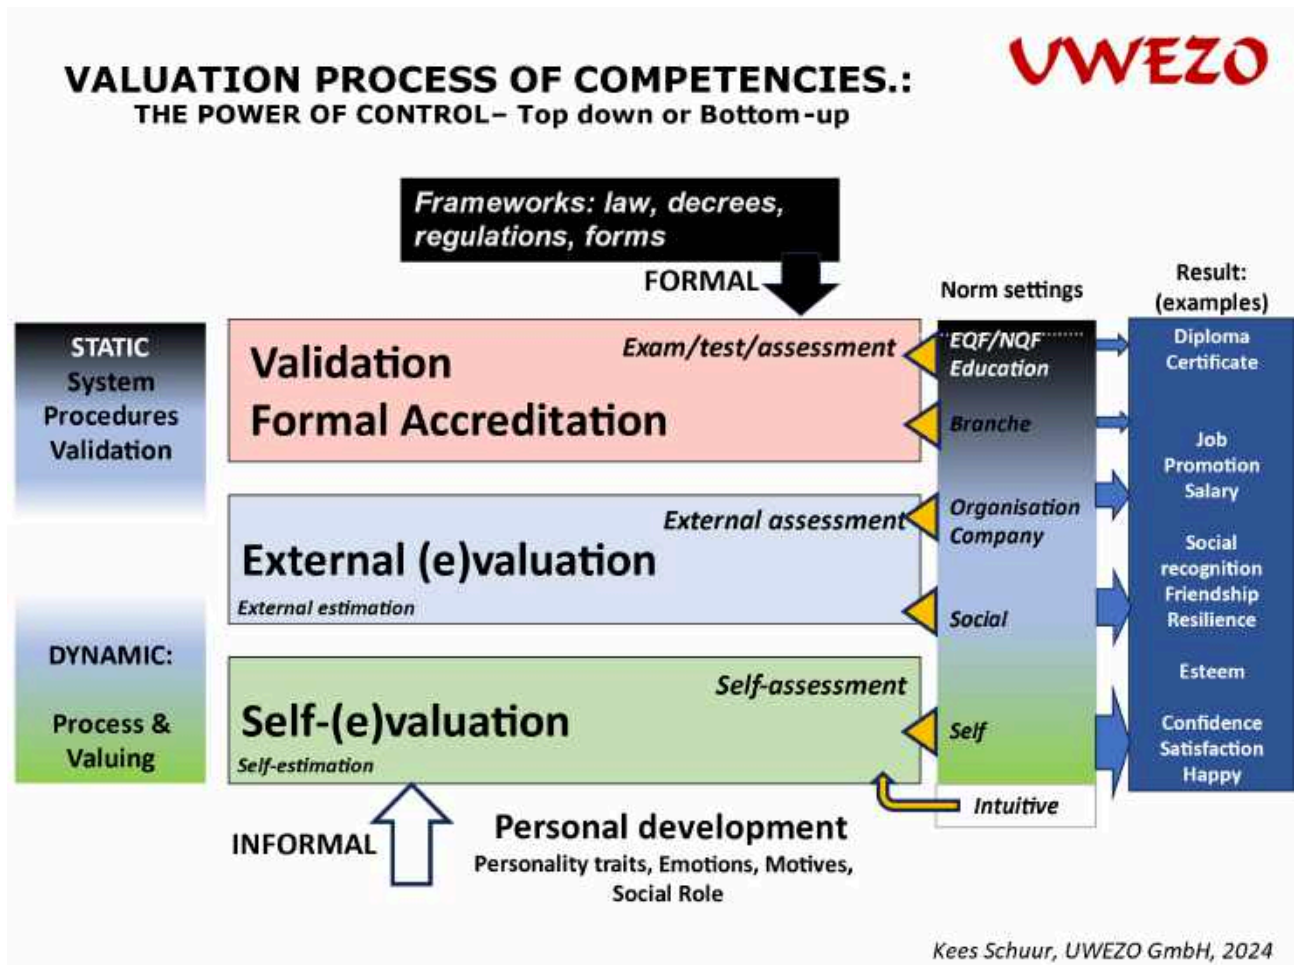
VALUATION PROCESS OF COMPETENCIES.:
THE POWER OF CONTROL– Top down or Bottom-up

UWEZO

Frameworks: law, decrees, regulations, forms

FORMAL

Norm settings

Result: (examples)

STATIC
System
Procedures
Validation

Validation
Formal Accreditation

Exam/test/assessment

EQF/NQF
Education

Branche

Diploma
Certificate

Job
Promotion
Salary

External assessment

External (e)valuation

External estimation

Organisation
Company

Social

Social
recognition
Friendship
Resilience

DYNAMIC:

Process &
Valuing

Self-assessment

Self-(e)valuation

Self-estimation

Self

Esteem

Confidence
Satisfaction
Happy

Intuitive

INFORMAL

Personal development
Personality traits, Emotions, Motives, Social Role

Kees Schuur, UWEZO GmbH, 2024